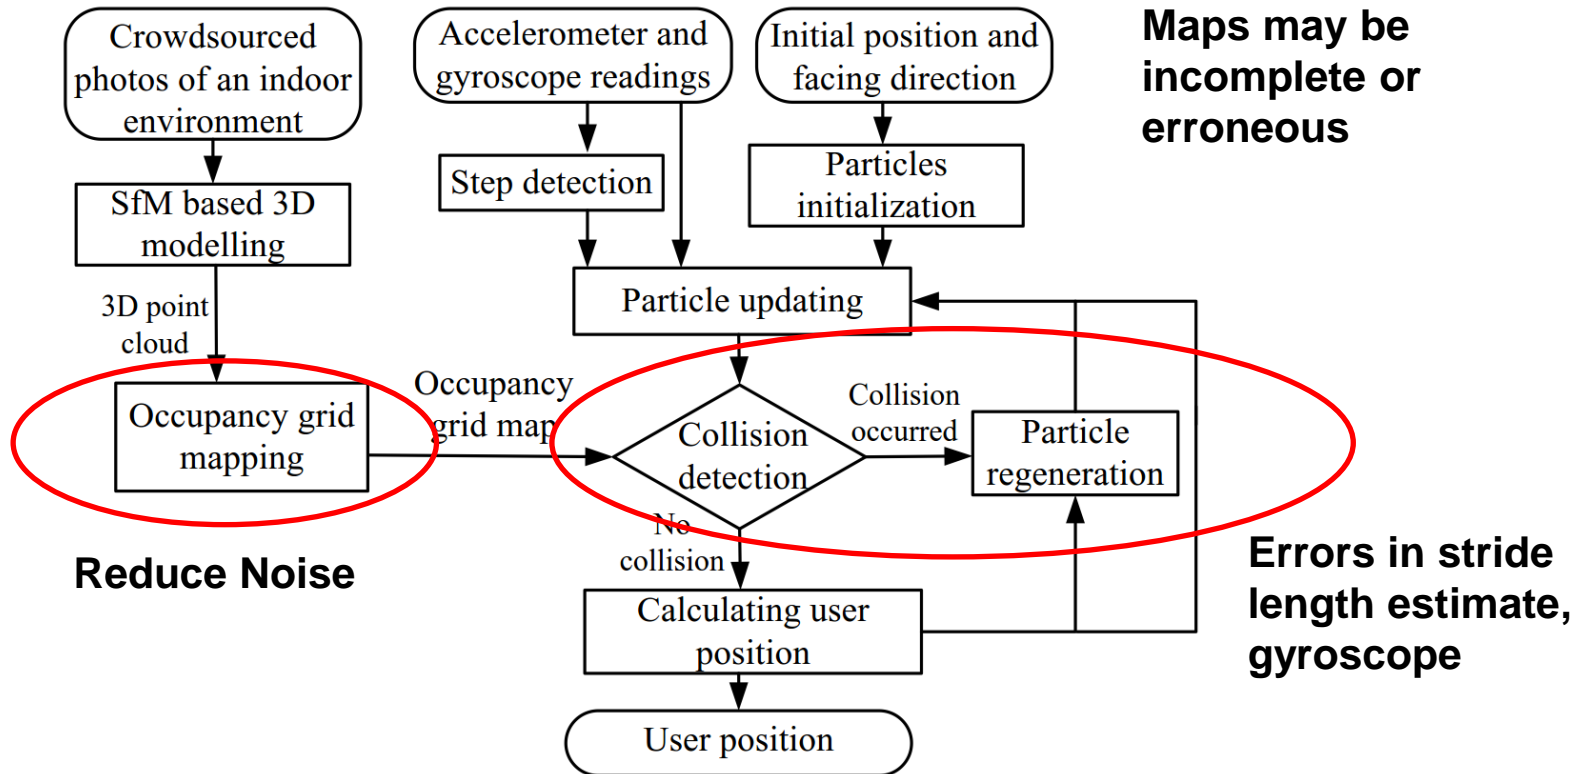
Crowdsourced photos of an indoor environment

Accelerometer and gyroscope readings

Initial position and facing direction

Maps may be incomplete or erroneous

SfM based 3D modelling

Step detection

Particles initialization

3D point cloud

Particle updating

Occupancy grid mapping

Occupancy grid map

Collision detection

Collision occurred

Particle regeneration

No collision

Reduce Noise

Calculating user position

Errors in stride length estimate, gyroscope

User position